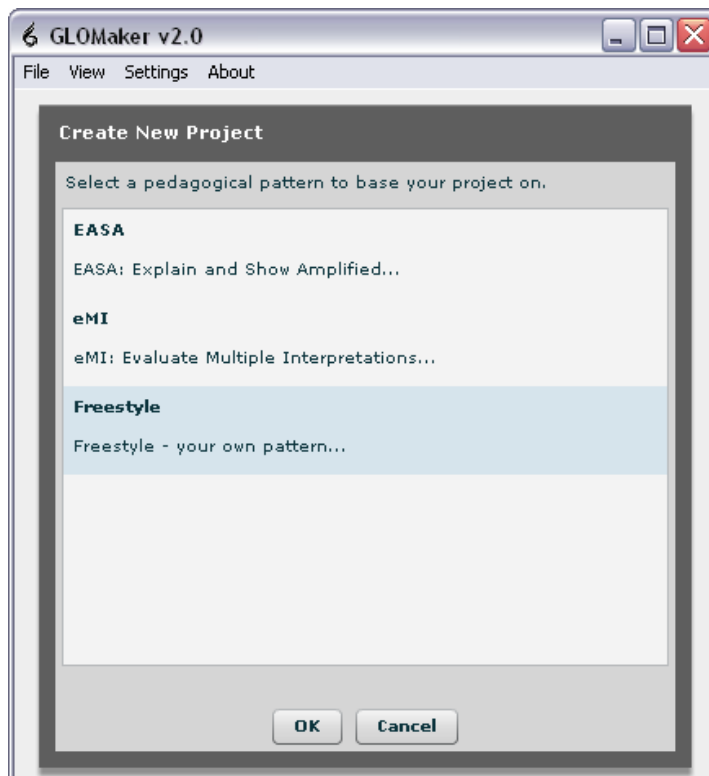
GLOMaker v2.0

File View Settings About

Create New Project

Select a pedagogical pattern to base your project on.

EASA

EASA: Explain and Show Amplified...

eMI

eMI: Evaluate Multiple Interpretations...

Freestyle

Freestyle - your own pattern...

OK Cancel